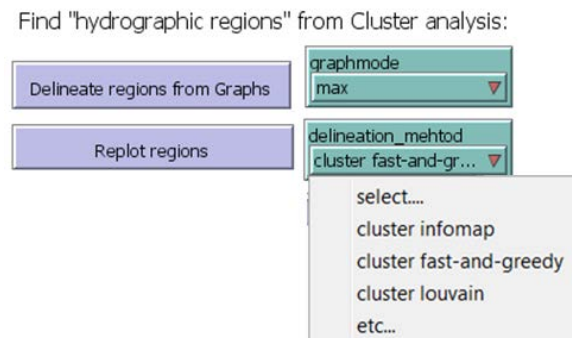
Find "hydrographic regions" from Cluster analysis:

Delineate regions from Graphs

graphmode
max

Replot regions

delineation_mehtod
cluster fast-and-gr...

select....
cluster infomap
cluster fast-and-greedy
cluster louvain
etc...